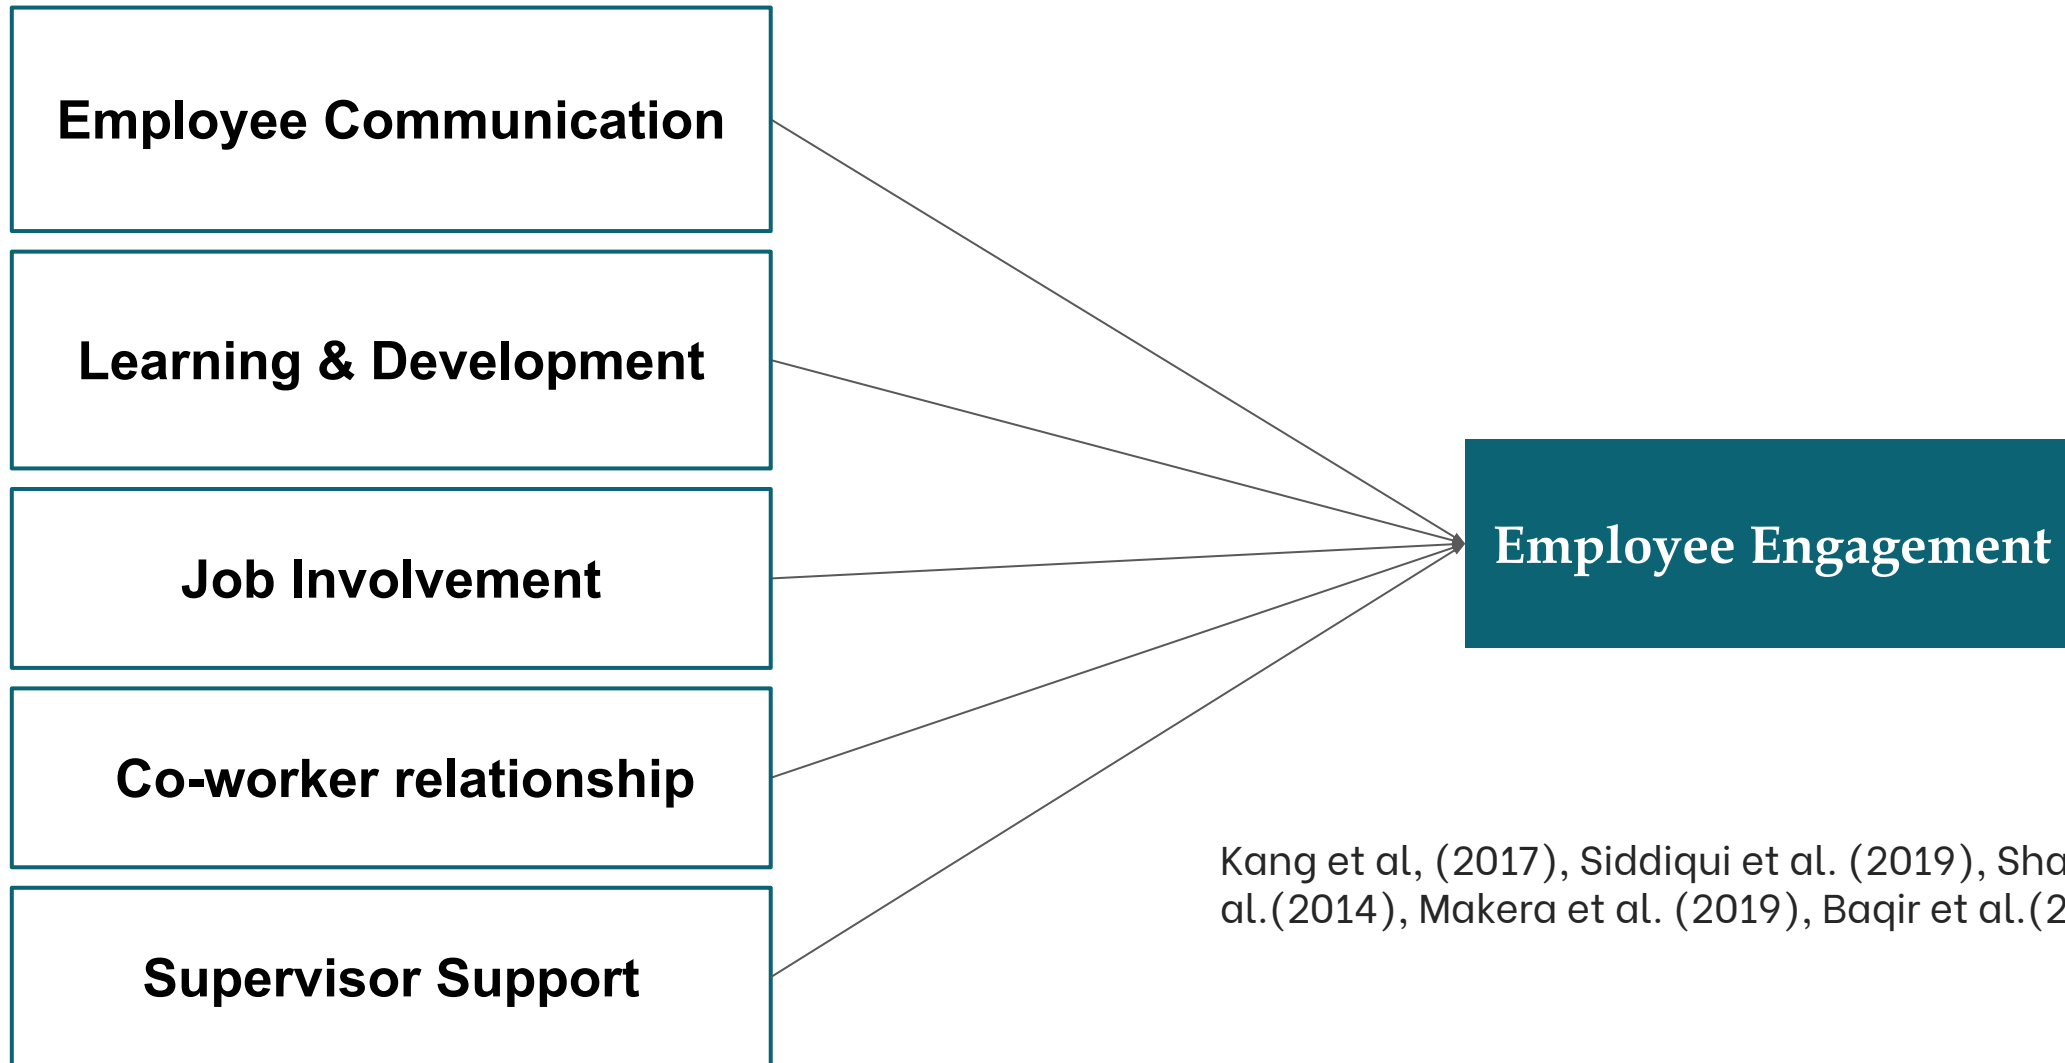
Employee Communication

Learning & Development

Job Involvement

Co-worker relationship

Supervisor Support

Employee Engagement

Kang et al, (2017), Siddiqui et al. (2019), Sha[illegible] al.(2014), Makera et al. (2019), Baqir et al.(2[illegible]